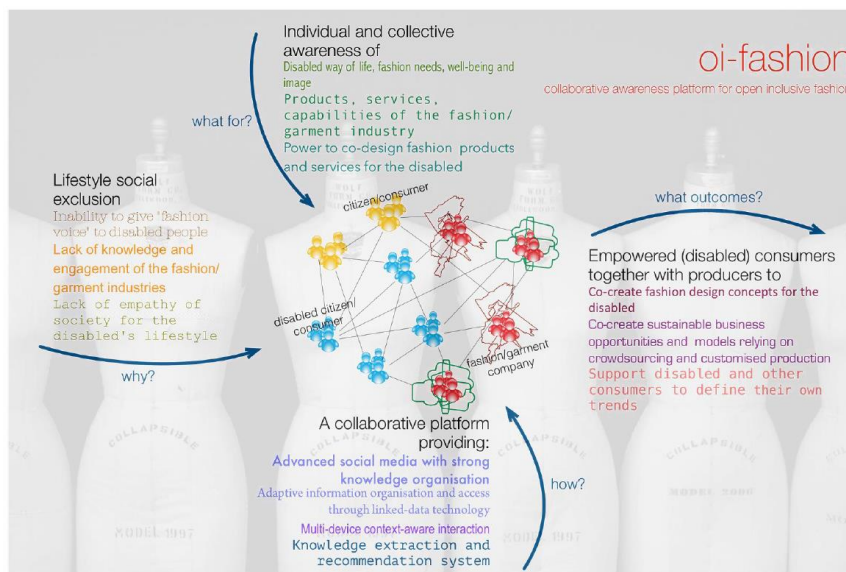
Individual and collective awareness of
Disabled way of life, fashion needs, well-being and image
Products, services, capabilities of the fashion/ garment industry
Power to co-design fashion products and services for the disabled

oi-fashion
collaborative awareness platform for open inclusive fashio

what for?

Lifestyle social exclusion
Inability to give 'fashion voice' to disabled people
Lack of knowledge and engagement of the fashion/ garment industries
Lack of empathy of society for the disabled's lifestyle

why?

citizen/consumer

disabled citizen/ consumer

fashion/garment company

what outcomes?

Empowered (disabled) consumers together with producers to
Co-create fashion design concepts for the disabled
Co-create sustainable business opportunities and models relying on crowdsourcing and customised production
Support disabled and other consumers to define their own trends

A collaborative platform providing:
Advanced social media with strong knowledge organisation
Adaptive information organisation and access through linked-data technology
Multi-device context-aware interaction
Knowledge extraction and recommendation system

how?

COLLAPSIBLE
MODEL 1997
COLLAPSIBLE
MODEL 2000